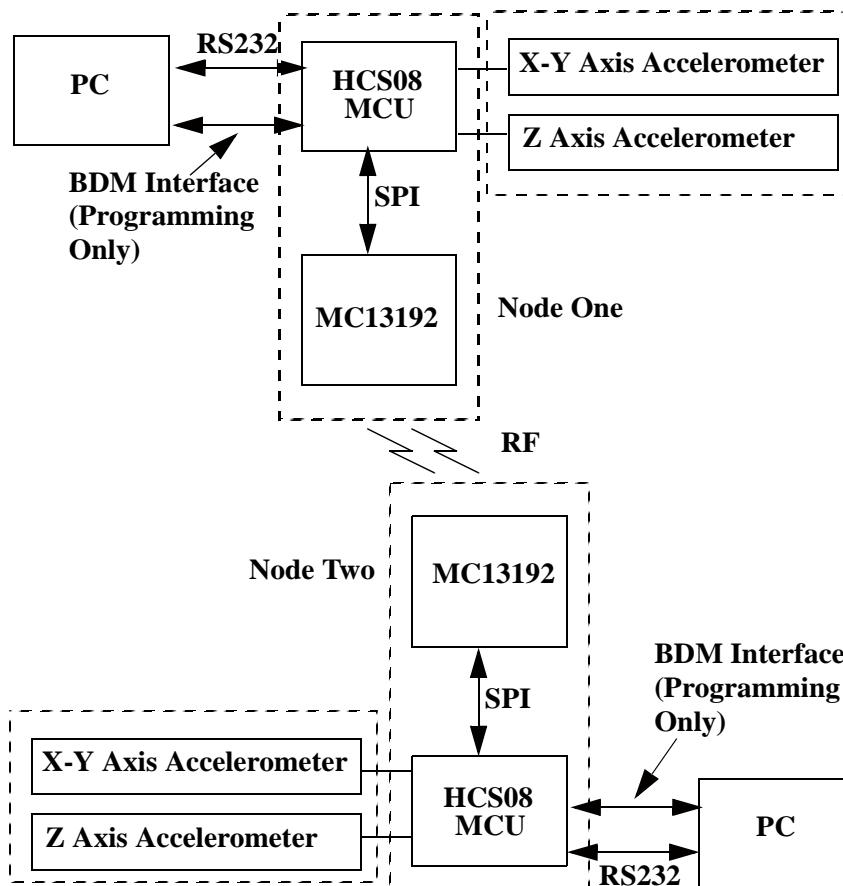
PC

RS232

HCS08 MCU

X-Y Axis Accelerometer

Z Axis Accelerometer

BDM Interface (Programming Only)

SPI

MC13192

Node One

RF

Node Two

MC13192

SPI

BDM Interface (Programming Only)

X-Y Axis Accelerometer

Z Axis Accelerometer

HCS08 MCU

PC

RS232